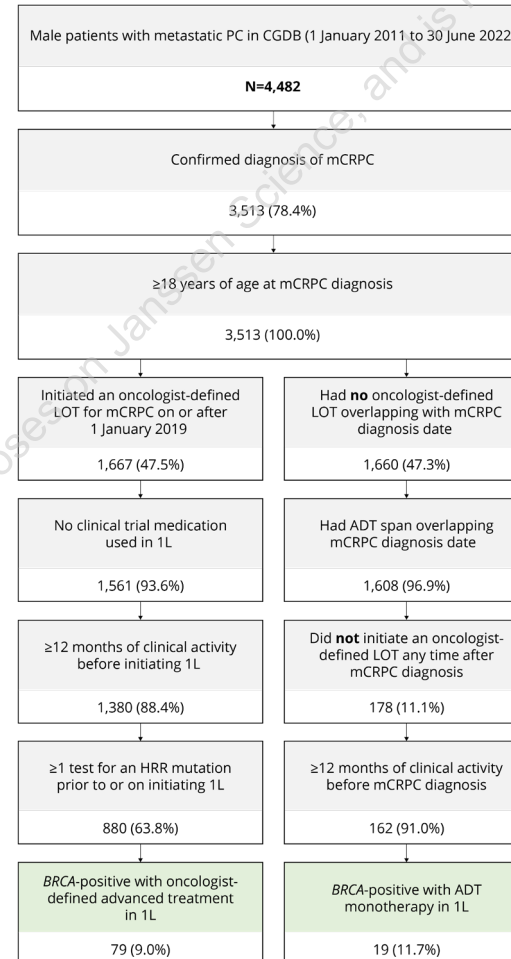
Male patients with metastatic PC in CGDB (1 January 2011 to 30 June 2022)

N=4,482

Confirmed diagnosis of mCRPC

3,513 (78.4%)

≥18 years of age at mCRPC diagnosis

3,513 (100.0%)

Initiated an oncologist-defined LOT for mCRPC on or after 1 January 2019

1,667 (47.5%)

No clinical trial medication used in 1L

1,561 (93.6%)

≥12 months of clinical activity before initiating 1L

1,380 (88.4%)

≥1 test for an HRR mutation prior to or on initiating 1L

880 (63.8%)

*BRCA*-positive with oncologist-defined advanced treatment in 1L

79 (9.0%)

Had **no** oncologist-defined LOT overlapping with mCRPC diagnosis date

1,660 (47.3%)

Had ADT span overlapping mCRPC diagnosis date

1,608 (96.9%)

Did **not** initiate an oncologist-defined LOT any time after mCRPC diagnosis

178 (11.1%)

≥12 months of clinical activity before mCRPC diagnosis

162 (91.0%)

*BRCA*-positive with ADT monotherapy in 1L

19 (11.7%)